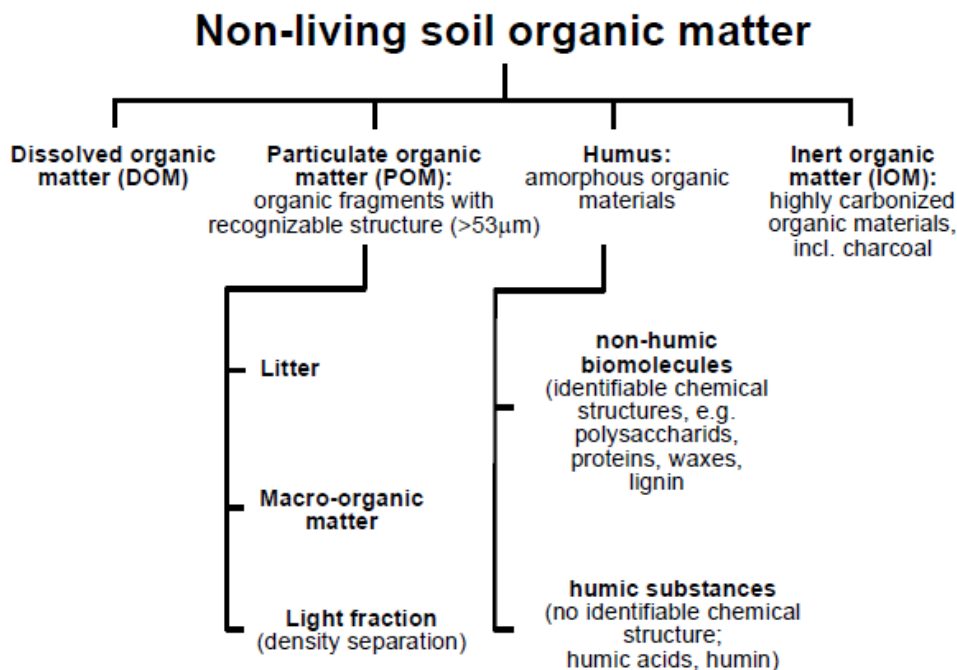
Non-living soil organic matter

Dissolved organic matter (DOM)

Particulate organic matter (POM): organic fragments with recognizable structure (>53µm)

Humus: amorphous organic materials

Inert organic matter (IOM): highly carbonized organic materials, incl. charcoal

Litter

Macro-organic matter

Light fraction (density separation)

non-humic biomolecules (identifiable chemical structures, e.g. polysaccharids, proteins, waxes, lignin

humic substances (no identifiable chemical structure; humic acids, humin)